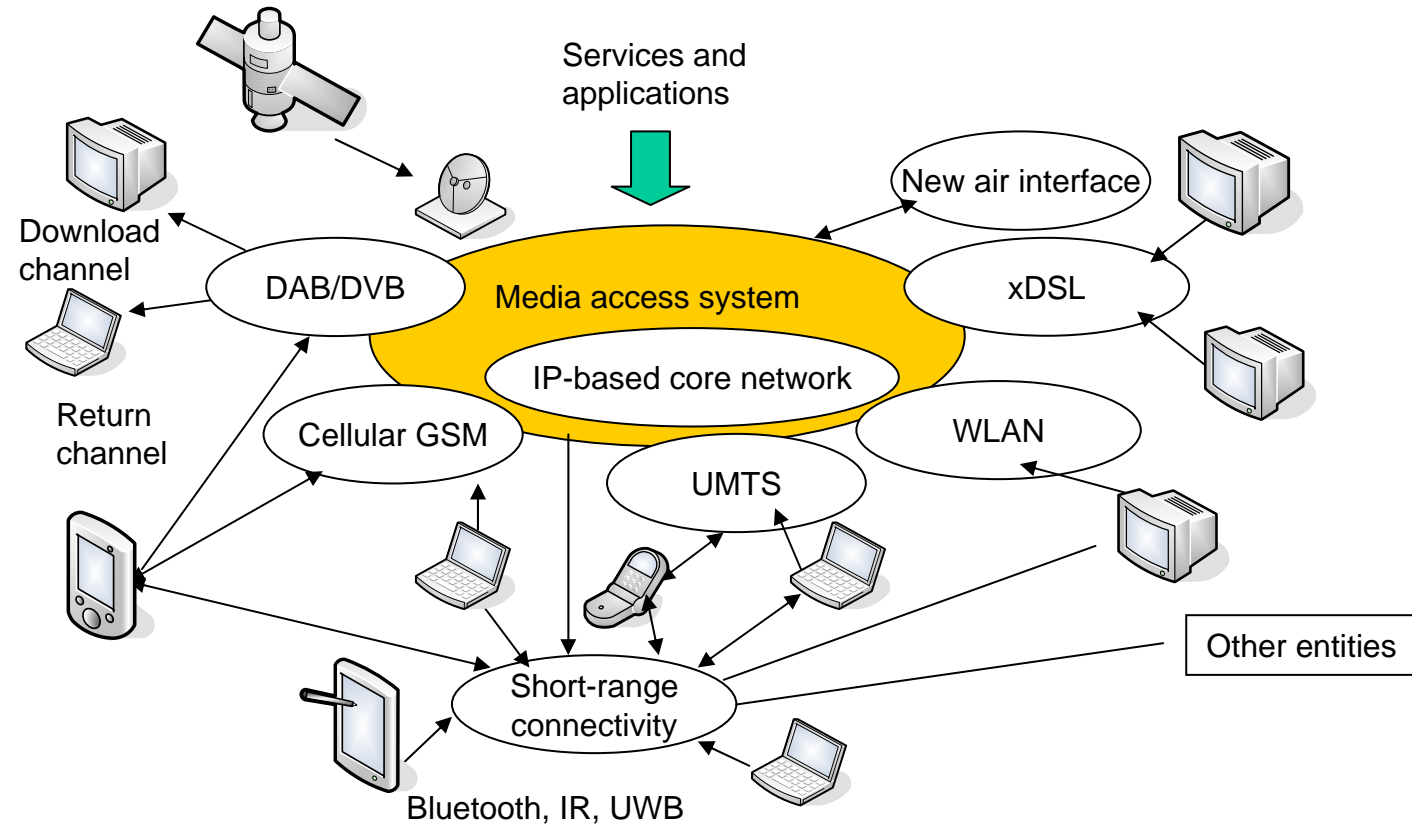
Services and applications

New air interface

Download channel

DAB/DVB

Media access system

xDSL

IP-based core network

Return channel

Cellular GSM

WLAN

UMTS

Other entities

Short-range connectivity

Bluetooth, IR, UWB